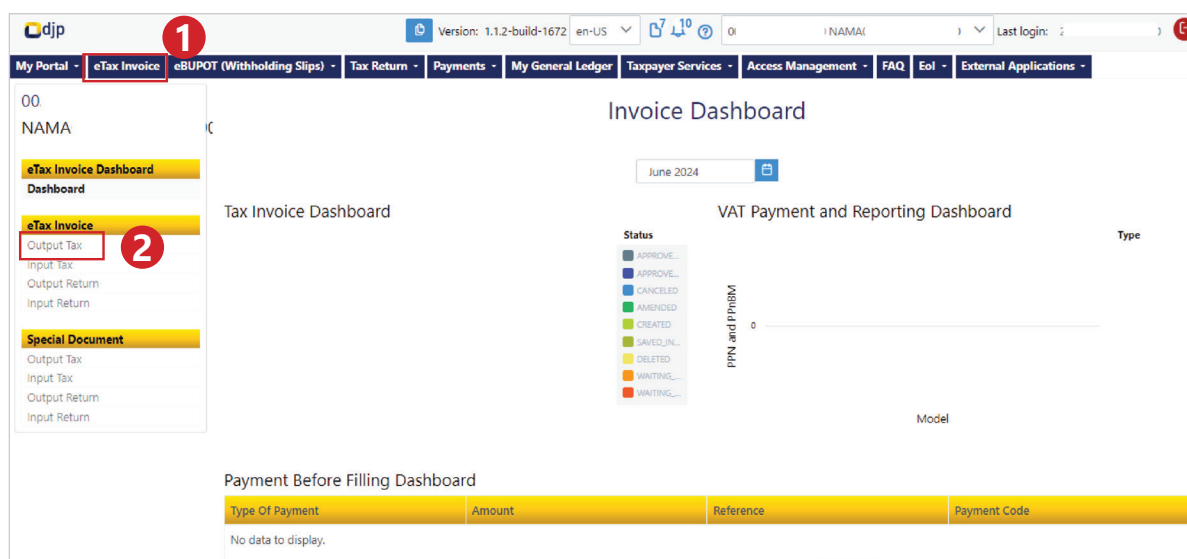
djp

Version: 1.1.2-build-1672 en-US 7 10 0( NAMA( Last login: 2

My Portal eTax Invoice eBUPOT (Withholding Slips) Tax Return Payments My General Ledger Taxpayer Services Access Management FAQ EoI External Applications

1

00

NAMA

eTax Invoice Dashboard
Dashboard

eTax Invoice
Output Tax
Input Tax
Output Return
Input Return

2

Special Document
Output Tax
Input Tax
Output Return
Input Return

Invoice Dashboard

June 2024

Tax Invoice Dashboard

Status
APPROVE...
APPROVE...
CANCELED
AMENDED
CREATED
SAVED_IN...
DELETED
WAITING_...
WAITING_...

VAT Payment and Reporting Dashboard

Type

PPN and PPnBM

0

Model

Payment Before Filling Dashboard

| Type Of Payment | Amount | Reference | Payment Code |
|---|---|---|---|
| No data to display. | | | |